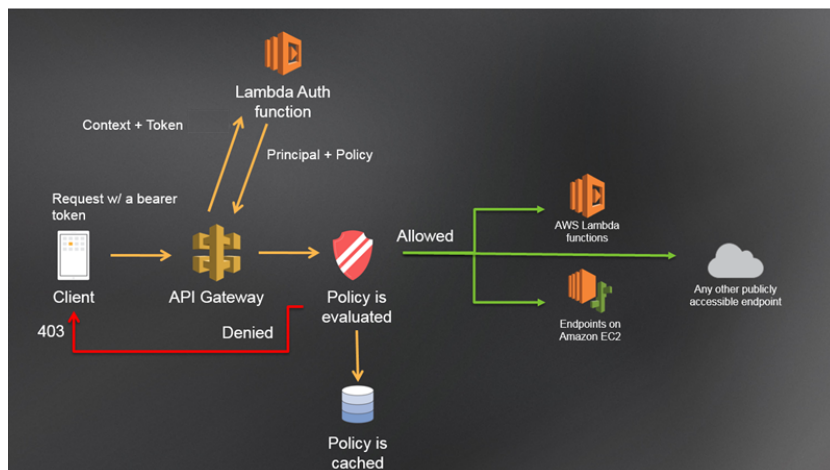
Lambda Auth function

Context + Token

Principal + Policy

Request w/ a bearer token

Client

API Gateway

Policy is evaluated

Allowed

AWS Lambda functions

Any other publicly accessible endpoint

Endpoints on Amazon EC2

403

Denied

Policy is cached